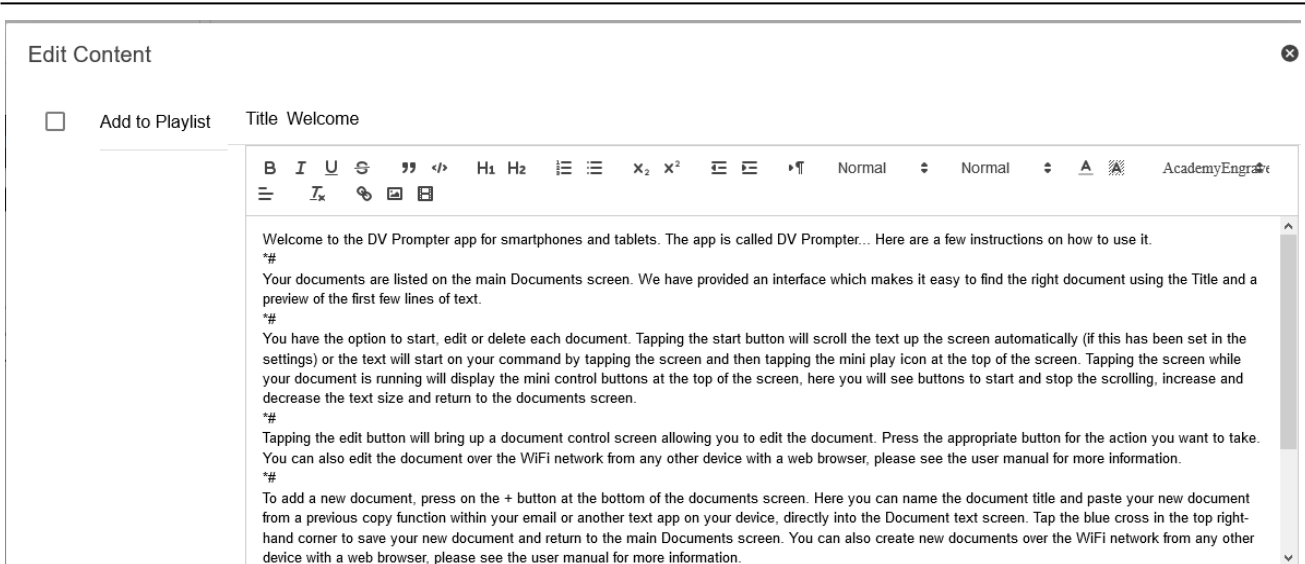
Edit Content

Add to Playlist

Title Welcome

B I U S 99 </> H1 H2 x₂ x² Normal Normal A AcademyEngra

Welcome to the DV Prompter app for smartphones and tablets. The app is called DV Prompter... Here are a few instructions on how to use it.
*#
Your documents are listed on the main Documents screen. We have provided an interface which makes it easy to find the right document using the Title and a preview of the first few lines of text.
*#
You have the option to start, edit or delete each document. Tapping the start button will scroll the text up the screen automatically (if this has been set in the settings) or the text will start on your command by tapping the screen and then tapping the mini play icon at the top of the screen. Tapping the screen while your document is running will display the mini control buttons at the top of the screen, here you will see buttons to start and stop the scrolling, increase and decrease the text size and return to the documents screen.
*#
Tapping the edit button will bring up a document control screen allowing you to edit the document. Press the appropriate button for the action you want to take. You can also edit the document over the WiFi network from any other device with a web browser, please see the user manual for more information.
*#
To add a new document, press on the + button at the bottom of the documents screen. Here you can name the document title and paste your new document from a previous copy function within your email or another text app on your device, directly into the Document text screen. Tap the blue cross in the top right-hand corner to save your new document and return to the main Documents screen. You can also create new documents over the WiFi network from any other device with a web browser, please see the user manual for more information.